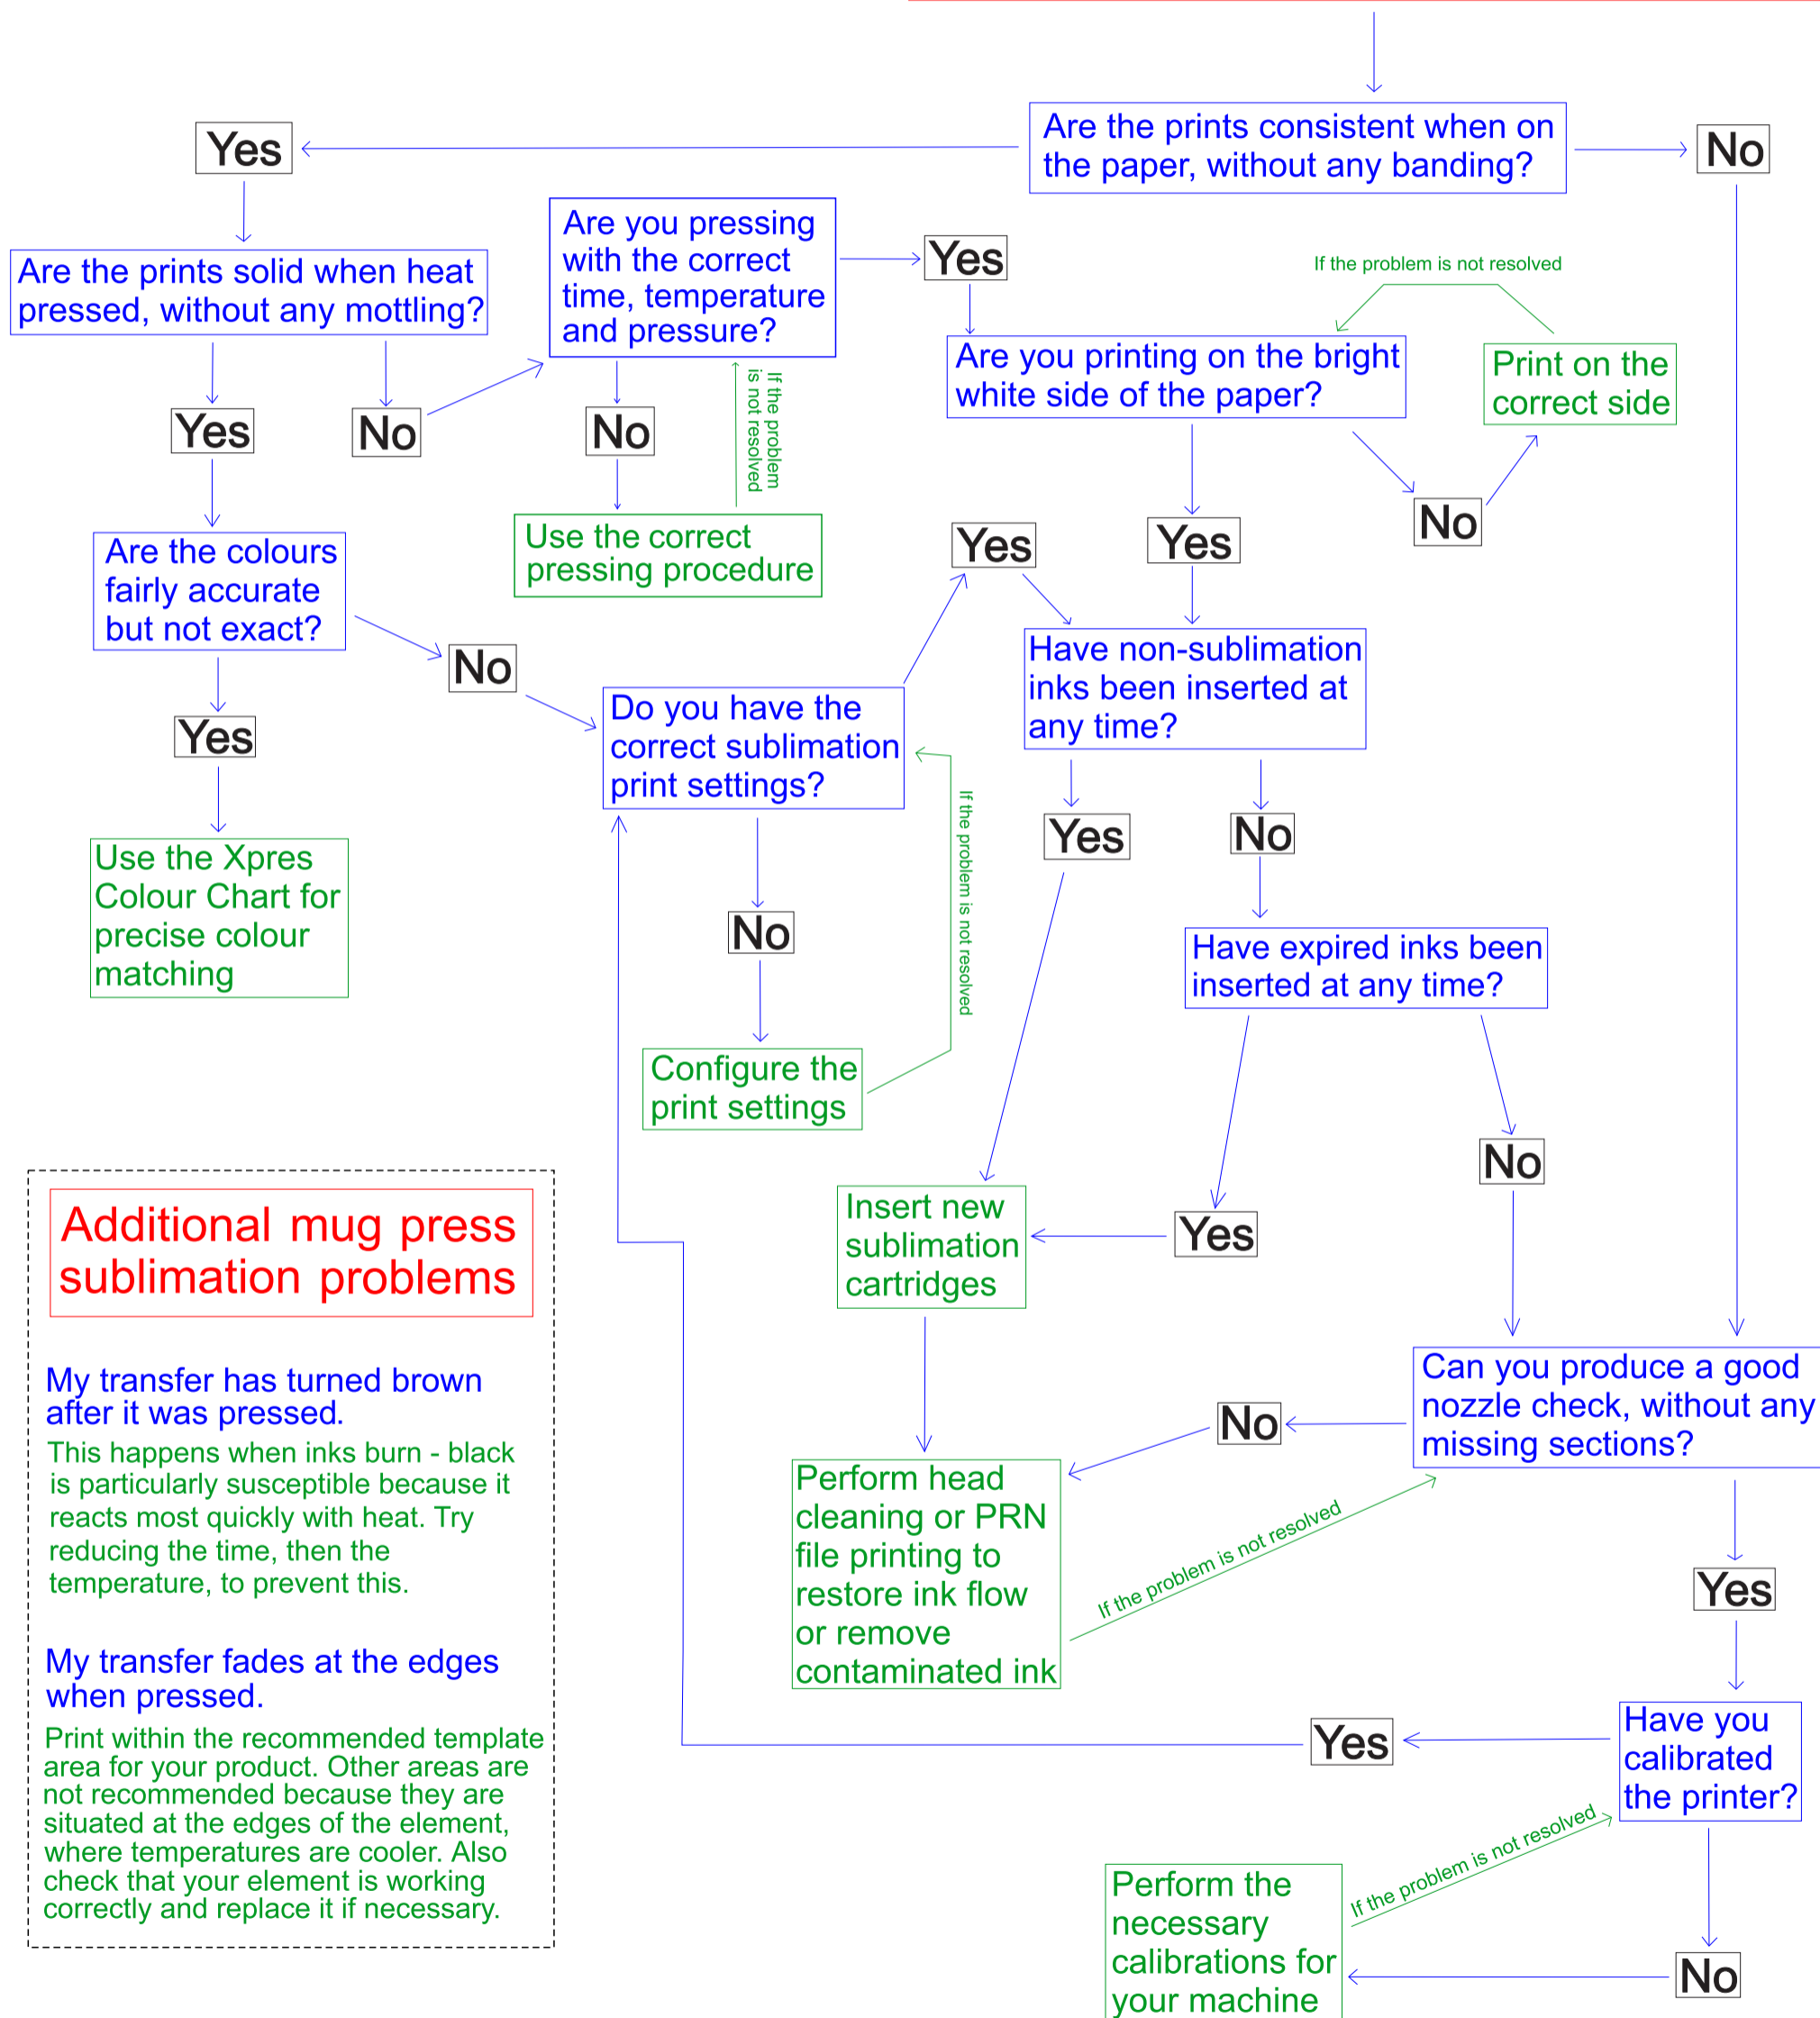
Are the prints consistent when on the paper, without any banding?

Yes

No

Are the prints solid when heat pressed, without any mottling?

Are you pressing with the correct time, temperature and pressure?

Yes

If the problem is not resolved

Are you printing on the bright white side of the paper?

Print on the correct side

Yes

No

No

If the problem is not resolved

Use the correct pressing procedure

No

Yes

Yes

Are the colours fairly accurate but not exact?

No

Have non-sublimation inks been inserted at any time?

Do you have the correct sublimation print settings?

Yes

Yes

No

If the problem is not resolved

Use the Xpres Colour Chart for precise colour matching

No

Have expired inks been inserted at any time?

Configure the print settings

No

Insert new sublimation cartridges

Yes

Additional mug press sublimation problems

My transfer has turned brown after it was pressed.

This happens when inks burn - black is particularly susceptible because it reacts most quickly with heat. Try reducing the time, then the temperature, to prevent this.

My transfer fades at the edges when pressed.

Print within the recommended template area for your product. Other areas are not recommended because they are situated at the edges of the element, where temperatures are cooler. Also check that your element is working correctly and replace it if necessary.

Can you produce a good nozzle check, without any missing sections?

No

Perform head cleaning or PRN file printing to restore ink flow or remove contaminated ink

If the problem is not resolved

Yes

Have you calibrated the printer?

Yes

If the problem is not resolved

Perform the necessary calibrations for your machine

No